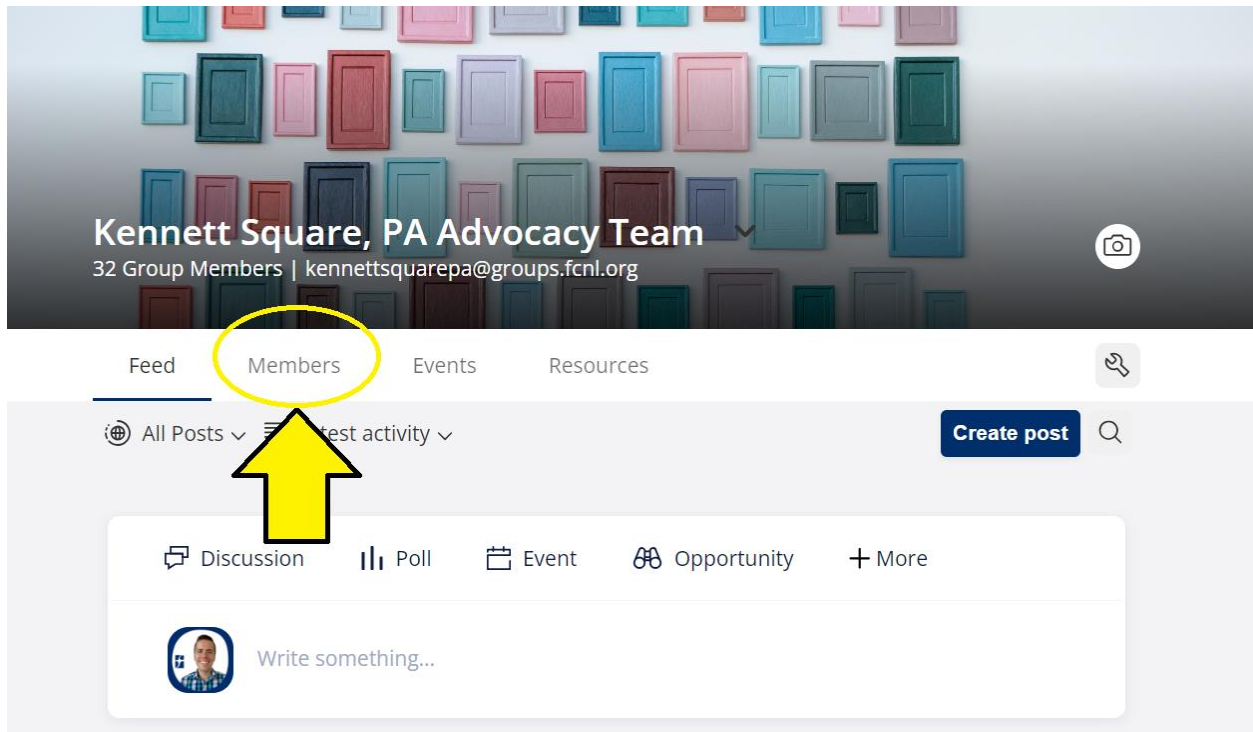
Kennett Square, PA Advocacy Team
32 Group Members | kennettsquarepa@groups.fcnl.org

Feed Members Events Resources

All Posts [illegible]test activity

Create post

Discussion Poll Event Opportunity + More

Write something...